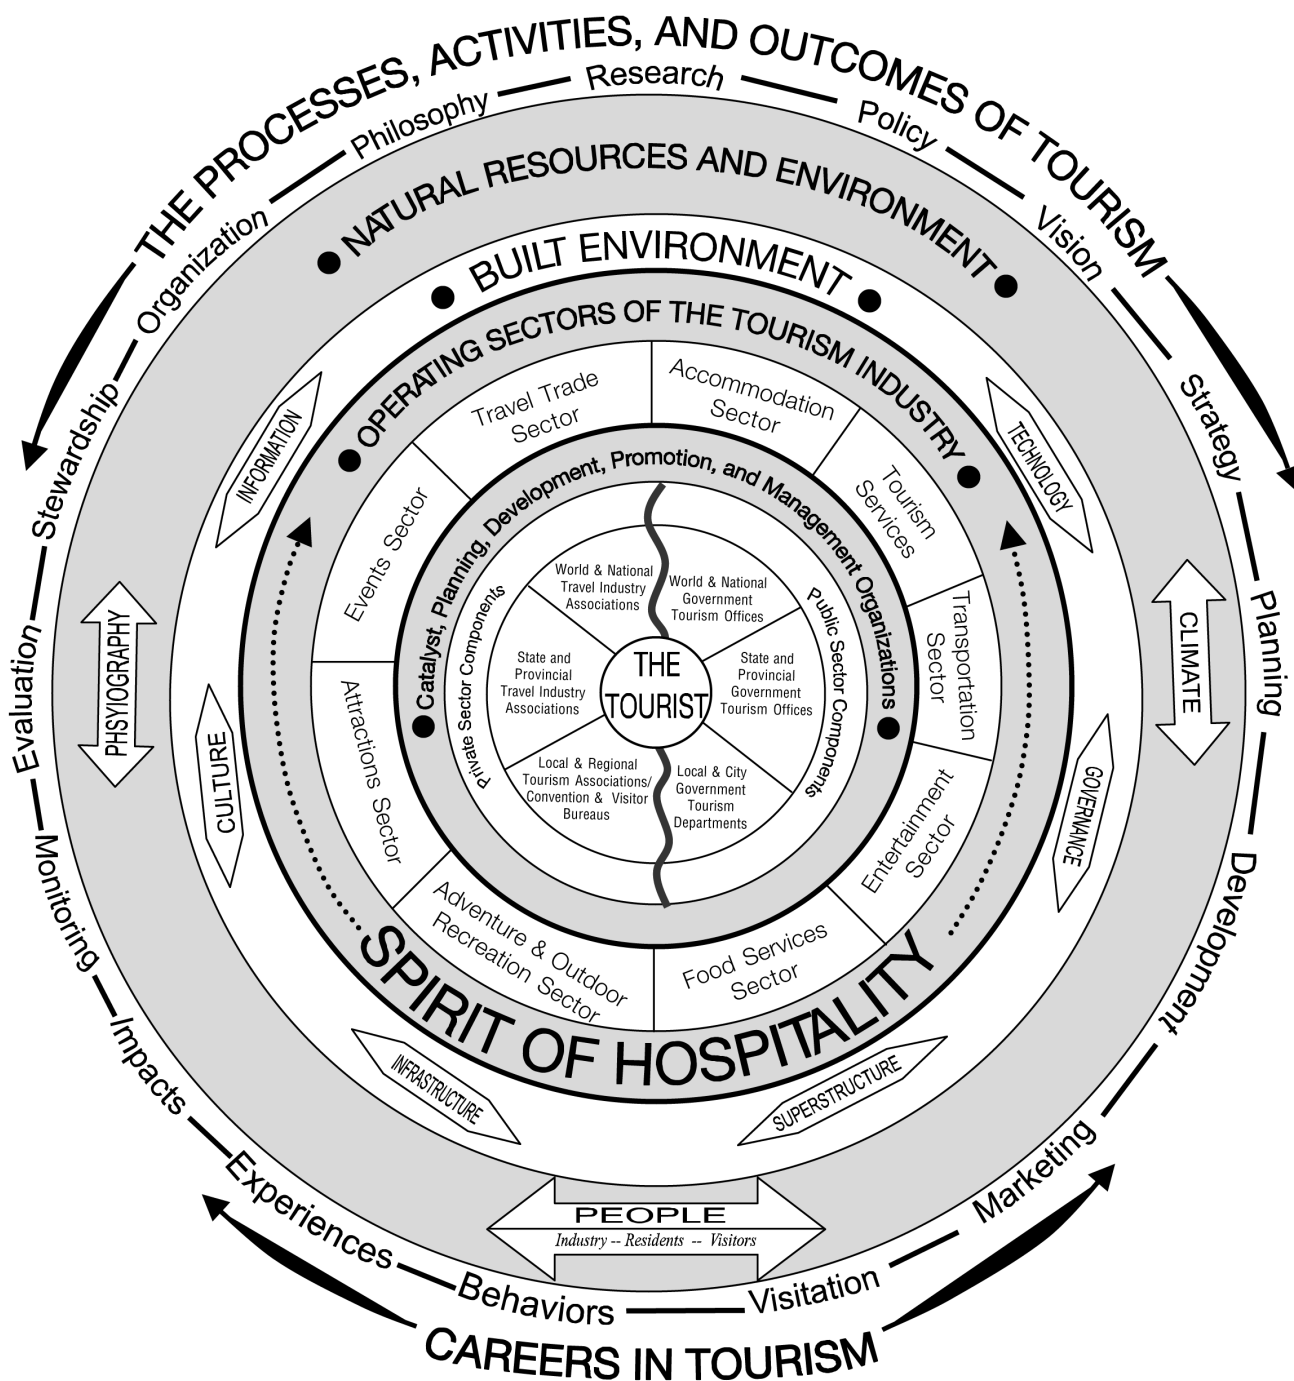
THE PROCESSES, ACTIVITIES, AND OUTCOMES OF TOURISM

Organization — Philosophy — Research — Policy — Vision — Strategy — Planning — Development — Marketing — Visitation — Behaviors — Experiences — Impacts — Monitoring — Evaluation — Stewardship

CAREERS IN TOURISM

NATURAL RESOURCES AND ENVIRONMENT

BUILT ENVIRONMENT

OPERATING SECTORS OF THE TOURISM INDUSTRY

INFORMATION

TECHNOLOGY

PHSIOGRAPHY

CLIMATE

CULTURE

GOVERNANCE

INFRASTRUCTURE

SUPERSTRUCTURE

PEOPLE
Industry -- Residents -- Visitors

Travel Trade Sector

Accommodation Sector

Tourism Services

Transportation Sector

Entertainment Sector

Food Services Sector

Adventure & Outdoor Recreation Sector

Attractions Sector

Events Sector

Catalyst, Planning, Development, Promotion, and Management Organizations

Private Sector Components

Public Sector Components

World & National Travel Industry Associations

World & National Government Tourism Offices

State and Provincial Government Tourism Offices

Local & City Government Tourism Departments

Local & Regional Tourism Associations/ Convention & Visitor Bureaus

State and Provincial Travel Industry Associations

THE TOURIST

SPIRIT OF HOSPITALITY